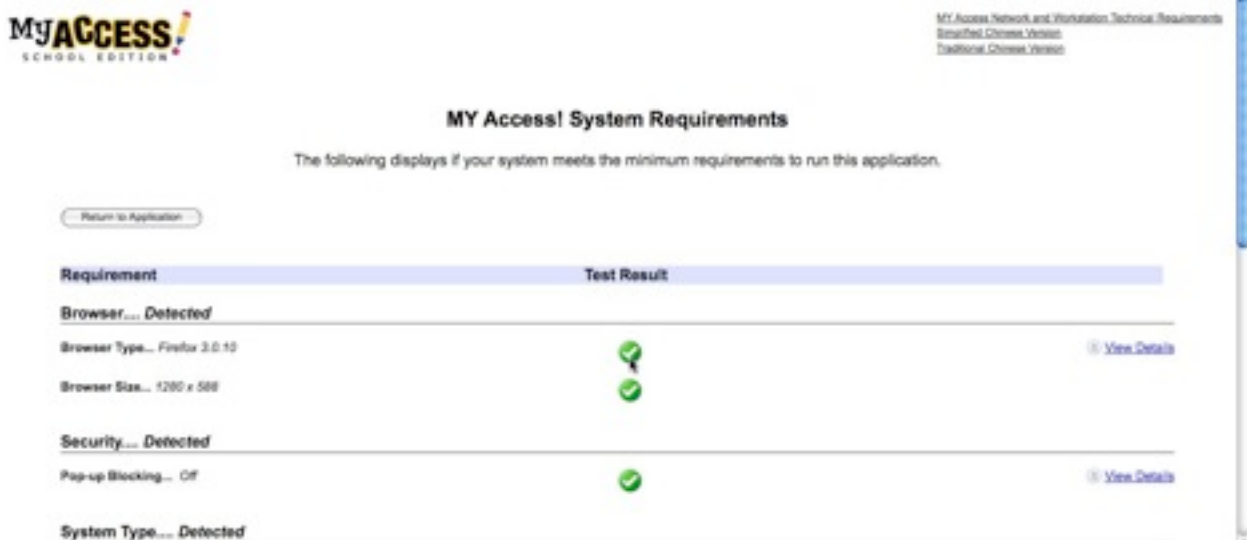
MyACCESS!
SCHOOL EDITION

MY Access Network and Workstation Technical Requirements
Simplified Chinese Version
Traditional Chinese Version

MY Access! System Requirements

The following displays if your system meets the minimum requirements to run this application.

Return to Application

| Requirement | Test Result | |
|---|---|---|
| **Browser... Detected** | | |
| Browser Type... Firefox 3.0.10 | | View Details |
| Browser Size... 1280 x 588 | | |
| **Security... Detected** | | |
| Pop-up Blocking... Off | | View Details |
| **System Type... Detected** | | |